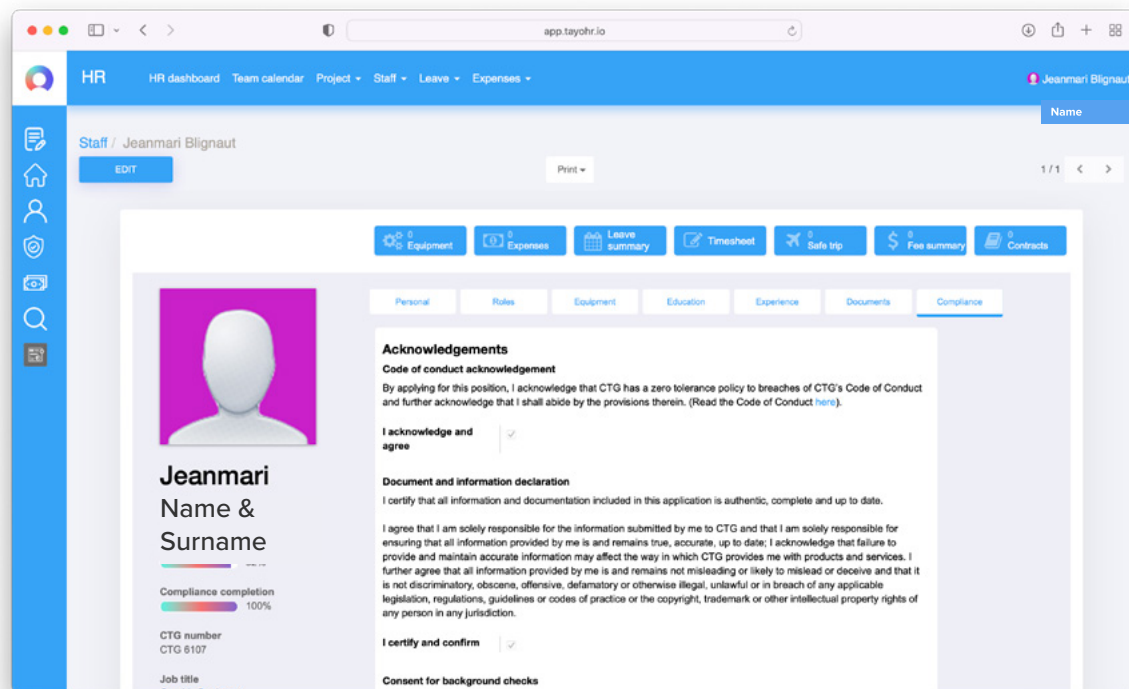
app.tayohr.io

HR HR dashboard Team calendar Project ▾ Staff ▾ Leave ▾ Expenses ▾ Jeanmari Blignaut

Name

Staff / Jeanmari Blignaut

EDIT

Print ▾

1 / 1

0 Equipment | 0 Expenses | Leave summary | Timesheet | 0 Safe trip | 0 Fee summary | 0 Contracts

Personal | Roles | Equipment | Education | Experience | Documents | Compliance

Jeanmari
Name & Surname

Compliance completion
100%

CTG number
CTG 6107

Job title

Acknowledgements

Code of conduct acknowledgement

By applying for this position, I acknowledge that CTG has a zero tolerance policy to breaches of CTG's Code of Conduct and further acknowledge that I shall abide by the provisions therein. (Read the Code of Conduct here).

I acknowledge and agree

Document and information declaration

I certify that all information and documentation included in this application is authentic, complete and up to date.

I agree that I am solely responsible for the information submitted by me to CTG and that I am solely responsible for ensuring that all information provided by me is and remains true, accurate, up to date; I acknowledge that failure to provide and maintain accurate information may affect the way in which CTG provides me with products and services. I further agree that all information provided by me is and remains not misleading or likely to mislead or deceive and that it is not discriminatory, obscene, offensive, defamatory or otherwise illegal, unlawful or in breach of any applicable legislation, regulations, guidelines or codes of practice or the copyright, trademark or other intellectual property rights of any person in any jurisdiction.

I certify and confirm

Consent for background checks